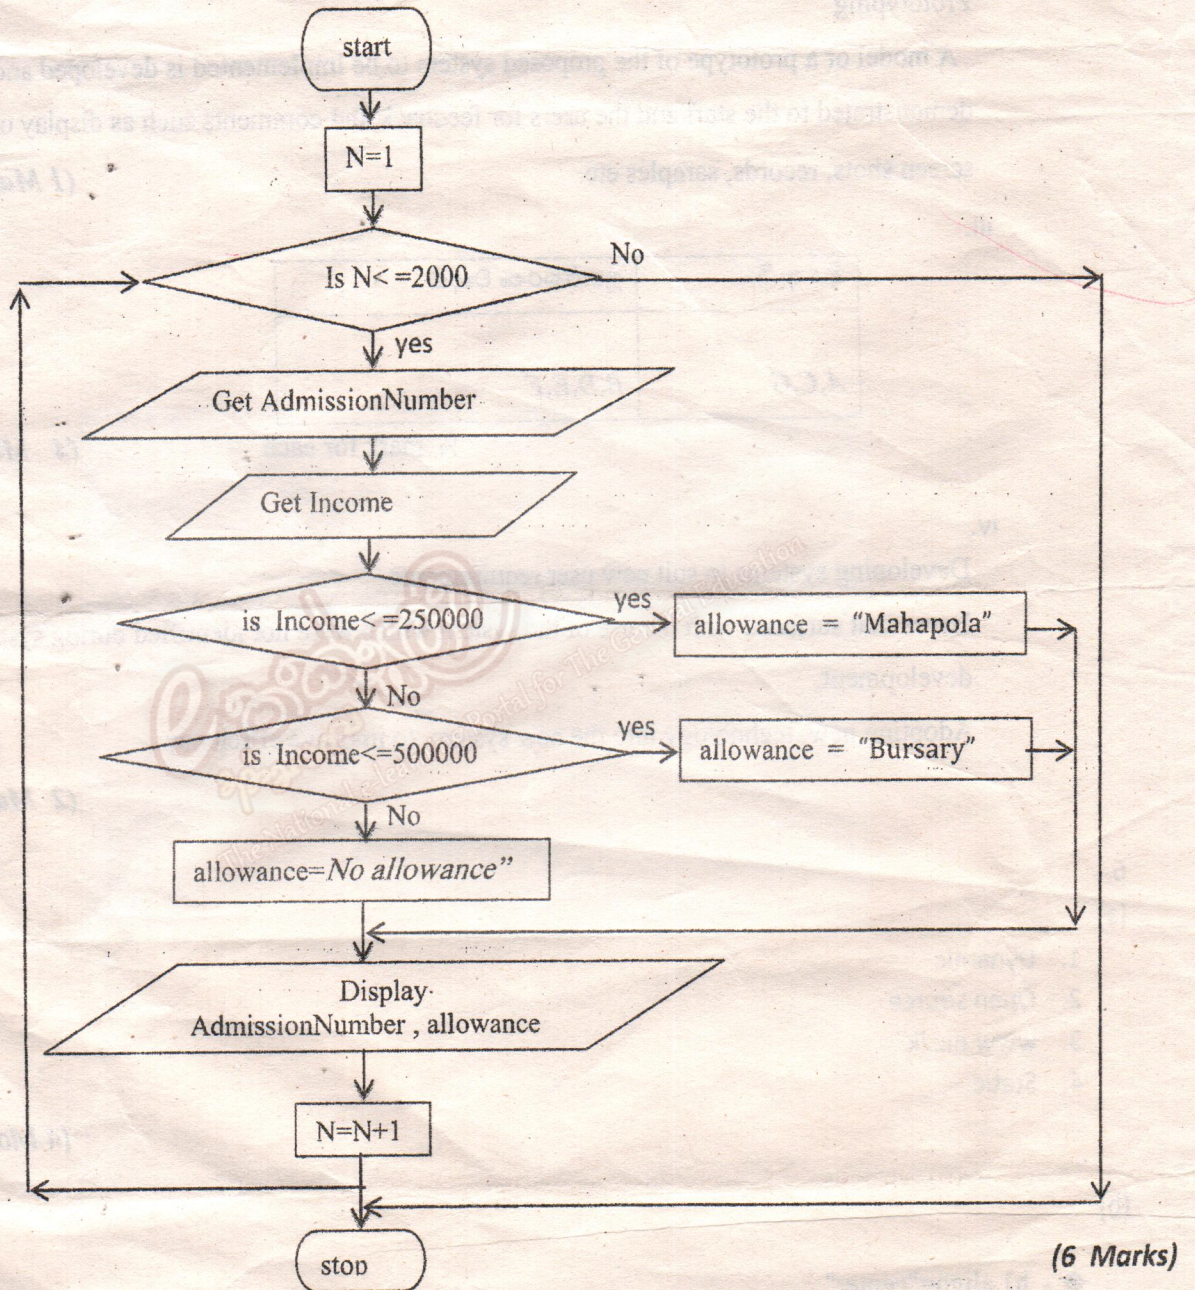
start

N=1

Is N< =2000

No

yes

Get AdmissionNumber

Get Income

is Income< =250000

yes

allowance = "Mahapola"

No

is Income<=500000

yes

allowance = "Bursary"

No

allowance=No allowance"

Display AdmissionNumber , allowance

N=N+1

stop

(6 Marks)